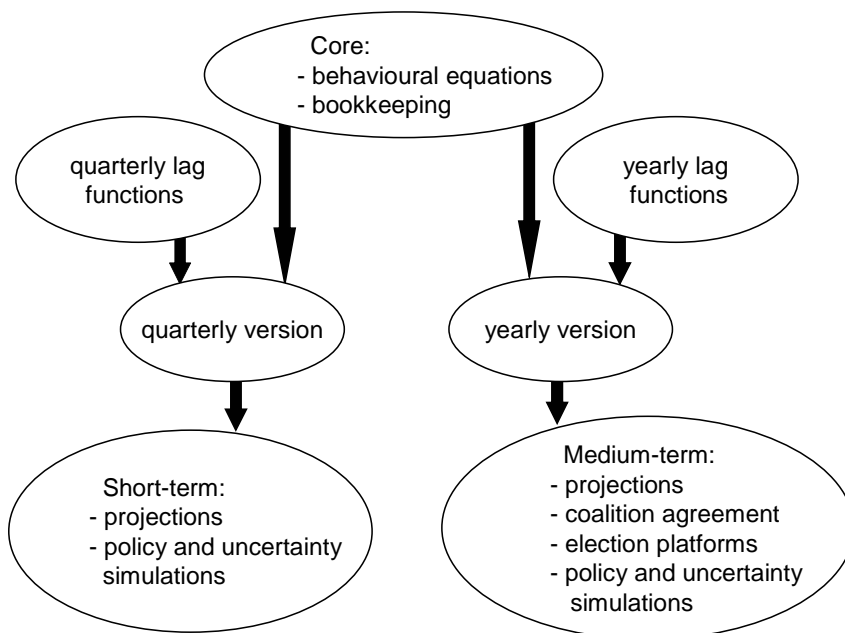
Core:
- behavioural equations
- bookkeeping

quarterly lag functions

yearly lag functions

quarterly version

yearly version

Short-term:
- projections
- policy and uncertainty simulations

Medium-term:
- projections
- coalition agreement
- election platforms
- policy and uncertainty simulations